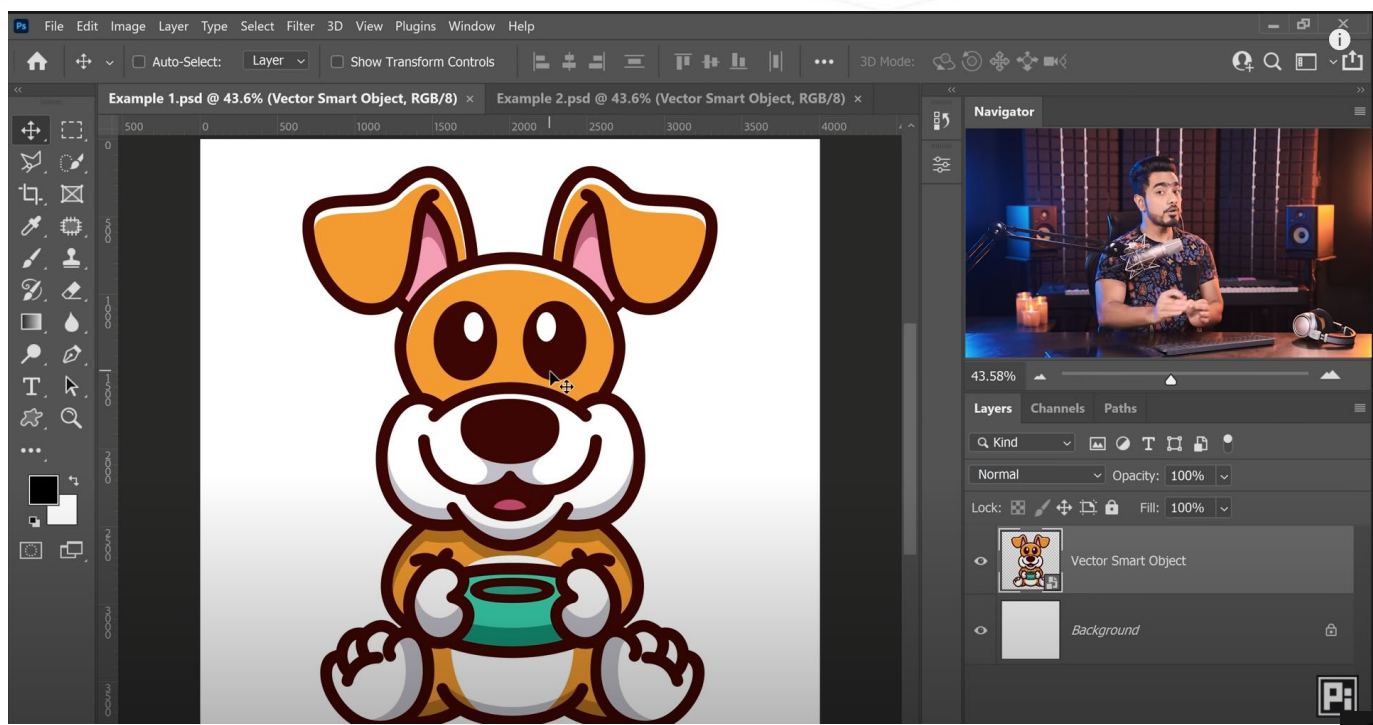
Ps File Edit Image Layer Type Select Filter 3D View Plugins Window Help

Auto-Select: Layer Show Transform Controls ••• 3D Mode:

Example 1.psd @ 43.6% (Vector Smart Object, RGB/8) × Example 2.psd @ 43.6% (Vector Smart Object, RGB/8) ×

500 0 500 1000 1500 2000 2500 3000 3500 4000

0 500 1000 1500 2000 2500 3000 3500

Navigator

43.58%

Layers Channels Paths

Kind

Normal Opacity: 100%

Lock: Fill: 100%

Vector Smart Object

Background